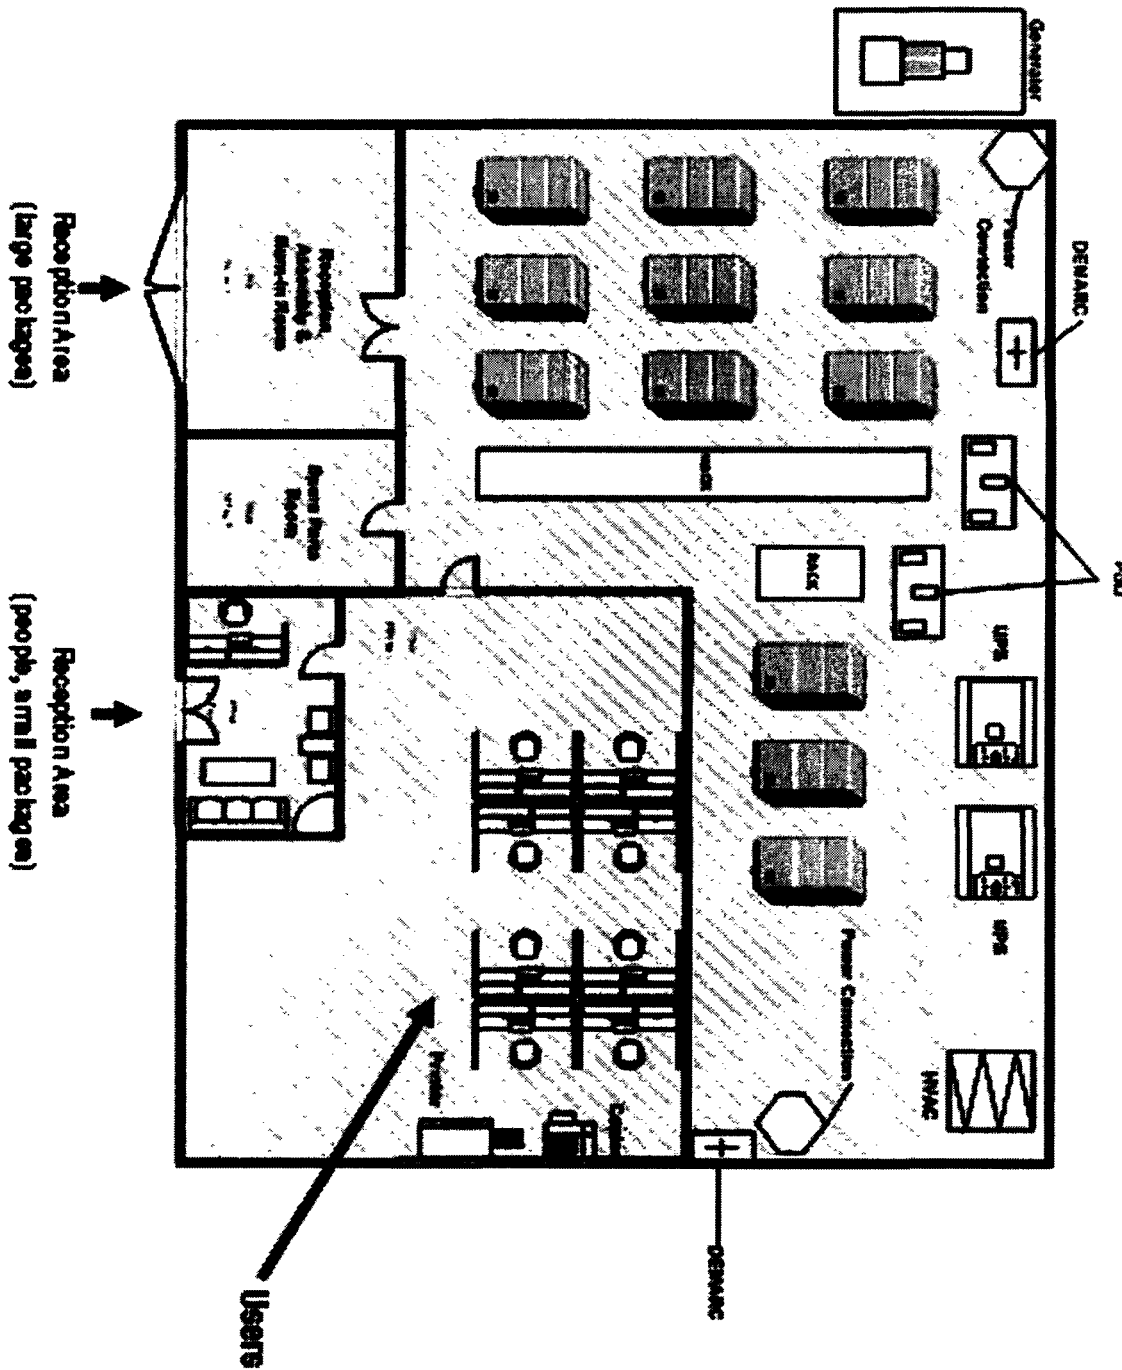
Generator

DEN/ARC

Power Connections

PDU

UPS

UPS

HVAC

Power Connections

Rack

Rack

Reception, Assembly & Burn-in Room

Spare Parts Room

Printer

DEN/ARC

Users

Reception Area (large packages)

Reception Area (people, small packages)